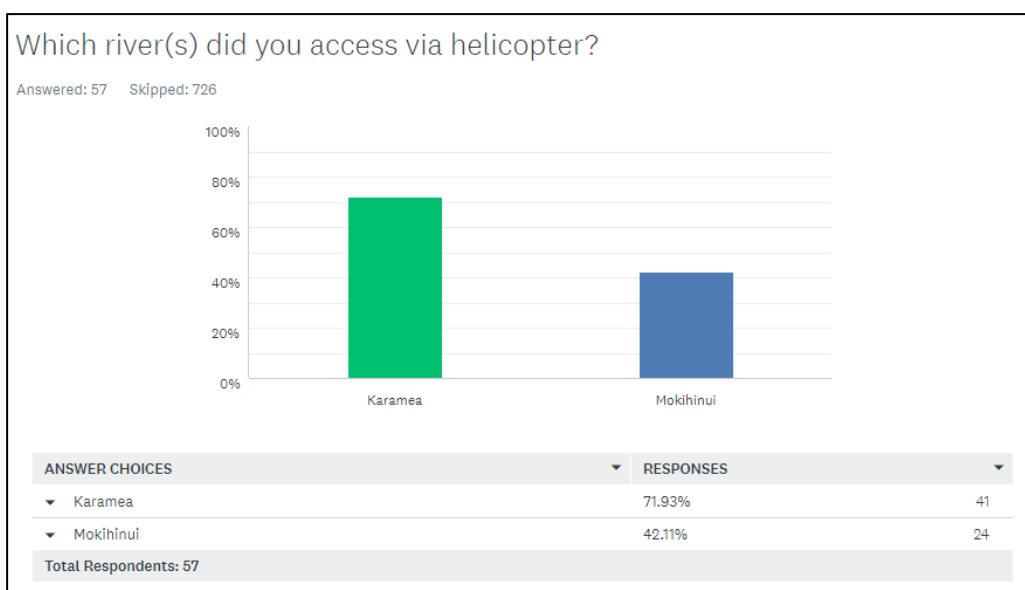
Which river(s) did you access via helicopter?

Answered: 57 Skipped: 726

100%
80%
60%
40%
20%
0%

Karamea
Mokihinui

| ANSWER CHOICES | RESPONSES | |
|---|---|---|
| Karamea | 71.93% | 41 |
| Mokihinui | 42.11% | 24 |
| Total Respondents: 57 | | |